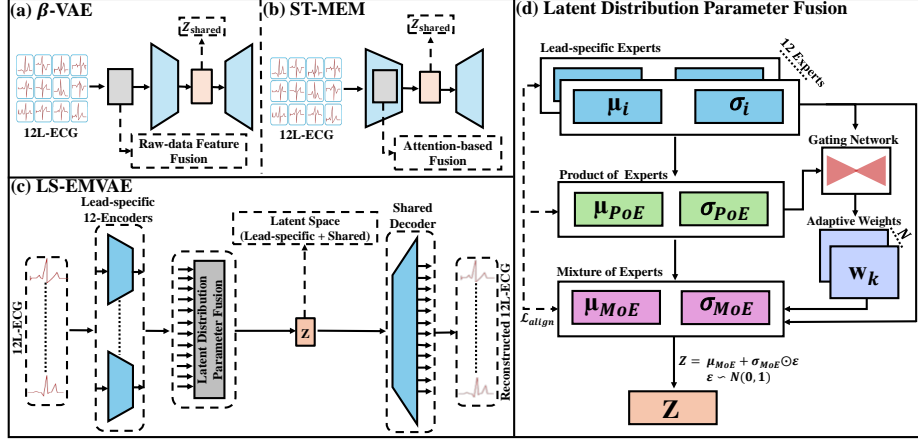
(a) $\beta$-VAE

$Z_{\text{shared}}$

12L-ECG

Raw-data Feature Fusion

(b) ST-MEM

$Z_{\text{shared}}$

12L-ECG

Attention-based Fusion

(c) LS-EMVAE

Lead-specific 12-Encoders

12L-ECG

Latent Distribution Parameter Fusion

Latent Space (Lead-specific + Shared)

Z

Shared Decoder

Reconstructed 12L-ECG

(d) Latent Distribution Parameter Fusion

Lead-specific Experts

12 Experts

$\mu_i$

$\sigma_i$

Gating Network

Product of Experts

$\mu_{PoE}$

$\sigma_{PoE}$

Adaptive Weights

N

$W_k$

Mixture of Experts

$\mathcal{L}_{align}$

$\mu_{MoE}$

$\sigma_{MoE}$

$Z = \mu_{MoE} + \sigma_{MoE} \odot \varepsilon$

$\varepsilon \sim N(0,1)$

Z